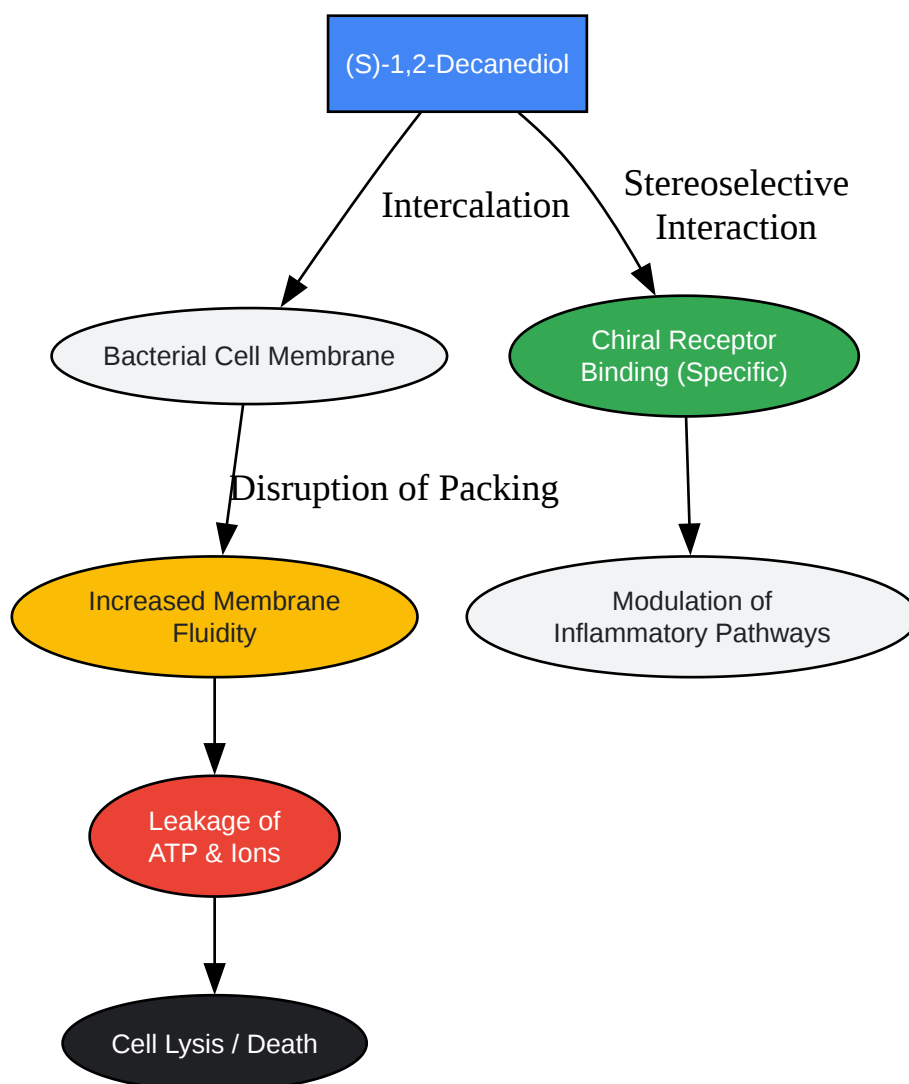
(S)-1,2-Decanediol

Intercalation

Stereoselective Interaction

Bacterial Cell Membrane

Chiral Receptor Binding (Specific)

Disruption of Packing

Increased Membrane Fluidity

Modulation of Inflammatory Pathways

Leakage of ATP & Ions

Cell Lysis / Death